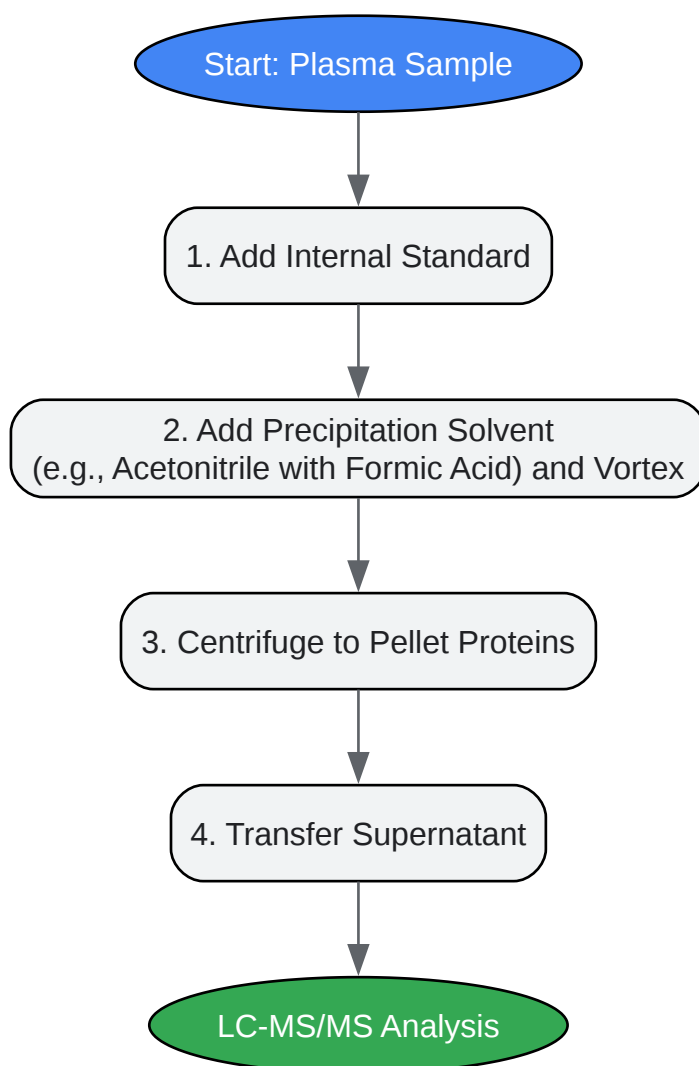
Start: Plasma Sample

1. Add Internal Standard

2. Add Precipitation Solvent
(e.g., Acetonitrile with Formic Acid) and Vortex

3. Centrifuge to Pellet Proteins

4. Transfer Supernatant

LC-MS/MS Analysis